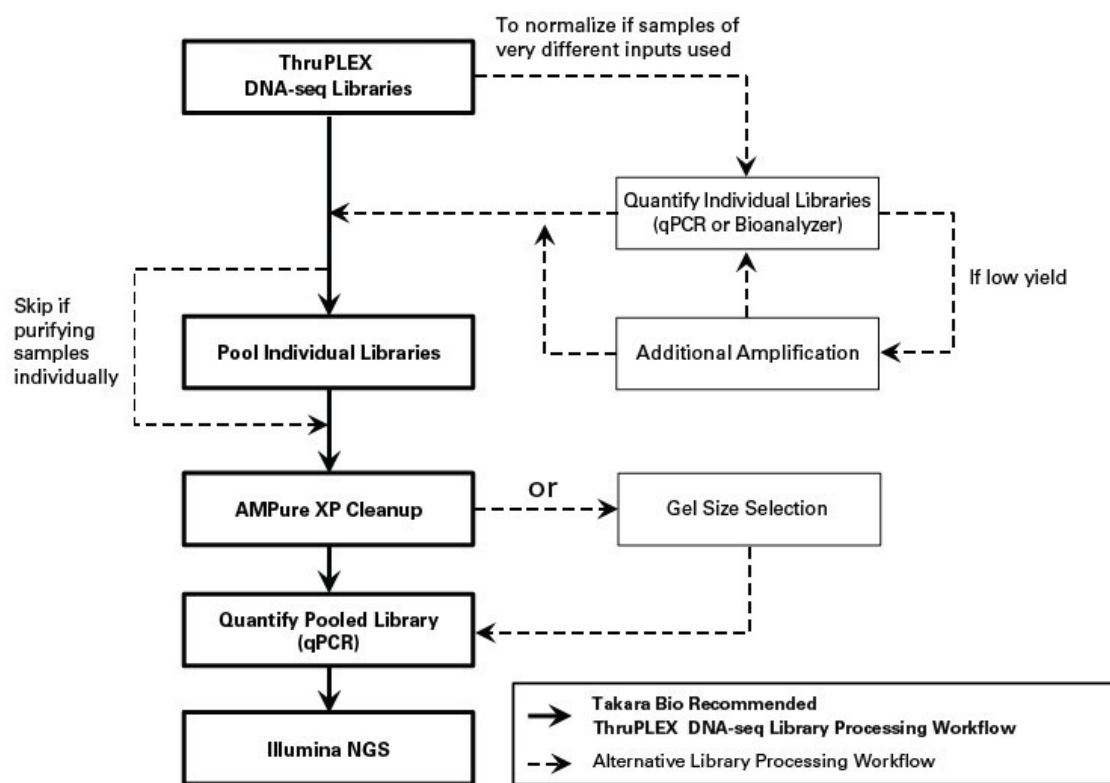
To normalize if samples of very different inputs used

ThruPLEX DNA-seq Libraries

Quantify Individual Libraries (qPCR or Bioanalyzer)

If low yield

Skip if purifying samples individually

Pool Individual Libraries

Additional Amplification

AMPure XP Cleanup

or

Gel Size Selection

Quantify Pooled Library (qPCR)

Illumina NGS

Takara Bio Recommended ThruPLEX DNA-seq Library Processing Workflow

Alternative Library Processing Workflow